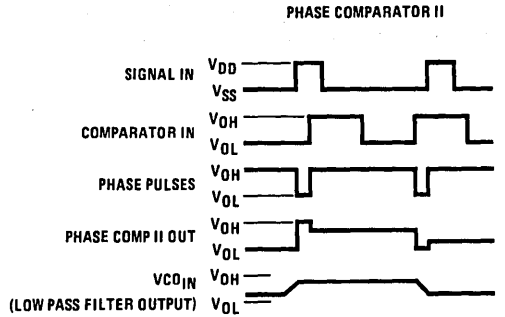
PHASE COMPARATOR II

SIGNAL IN $V_{DD}$ $V_{SS}$

COMPARATOR IN $V_{OH}$ $V_{OL}$

PHASE PULSES $V_{OH}$ $V_{OL}$

PHASE COMP II OUT $V_{OH}$ $V_{OL}$

$VCO_{IN}$ (LOW PASS FILTER OUTPUT) $V_{OH}$ $V_{OL}$